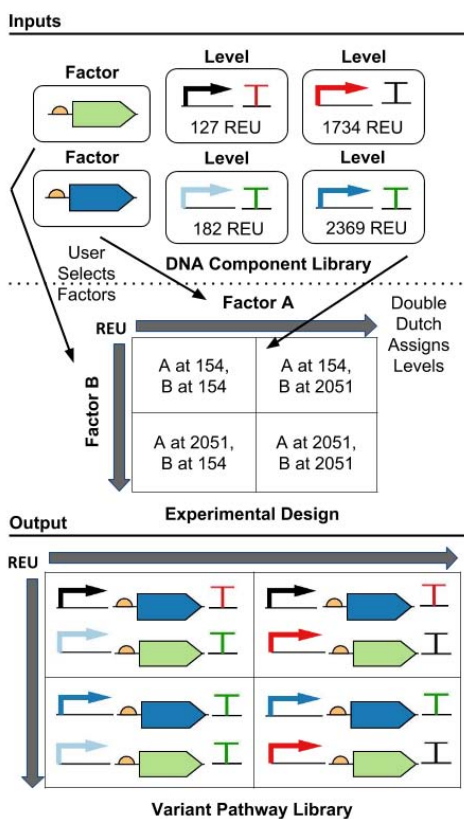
Inputs

Factor

Level

127 REU

Level

1734 REU

Factor

Level

182 REU

Level

2369 REU

User Selects Factors

DNA Component Library

Factor A

Double Dutch Assigns Levels

REU

Factor B

| A at 154, B at 154 | A at 154, B at 2051 |
|---|---|
| A at 2051, B at 154 | A at 2051, B at 2051 |

Experimental Design

Output

REU

Variant Pathway Library